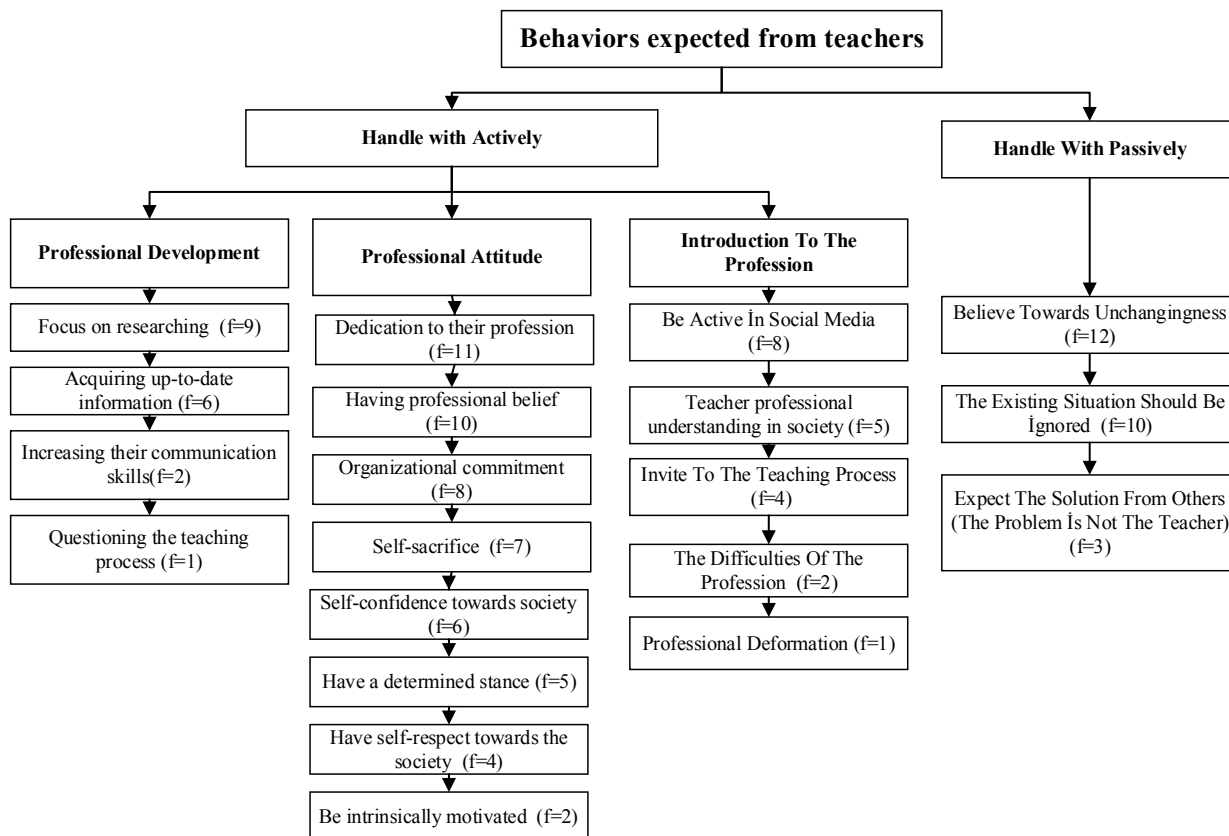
Behaviors expected from teachers

Handle with Actively

Handle With Passively

Professional Development

Focus on researching (f=9)

Acquiring up-to-date information (f=6)

Increasing their communication skills(f=2)

Questioning the teaching process (f=1)

Professional Attitude

Dedication to their profession (f=11)

Having professional belief (f=10)

Organizational commitment (f=8)

Self-sacrifice (f=7)

Self-confidence towards society (f=6)

Have a determined stance (f=5)

Have self-respect towards the society (f=4)

Be intrinsically motivated (f=2)

Introduction To The Profession

Be Active İn Social Media (f=8)

Teacher professional understanding in society (f=5)

Invite To The Teaching Process (f=4)

The Difficulties Of The Profession (f=2)

Professional Deformation (f=1)

Believe Towards Unchangingness (f=12)

The Existing Situation Should Be İgnored (f=10)

Expect The Solution From Others (The Problem İs Not The Teacher) (f=3)